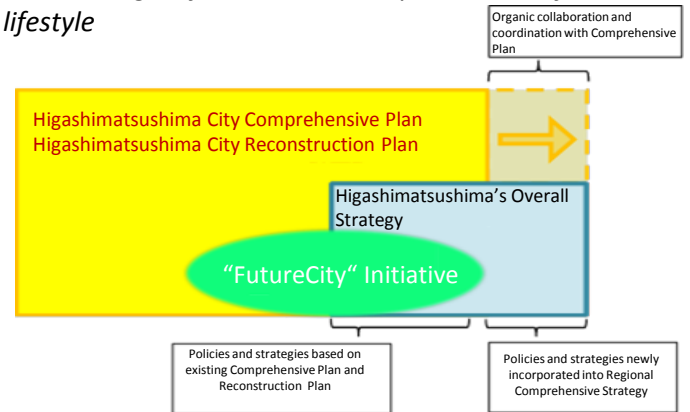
lifestyle

Organic collaboration and coordination with Comprehensive Plan

Higashimatsushima City Comprehensive Plan
Higashimatsushima City Reconstruction Plan

Higashimatsushima's Overall Strategy

"FutureCity" Initiative

Policies and strategies based on existing Comprehensive Plan and Reconstruction Plan

Policies and strategies newly incorporated into Regional Comprehensive Strategy